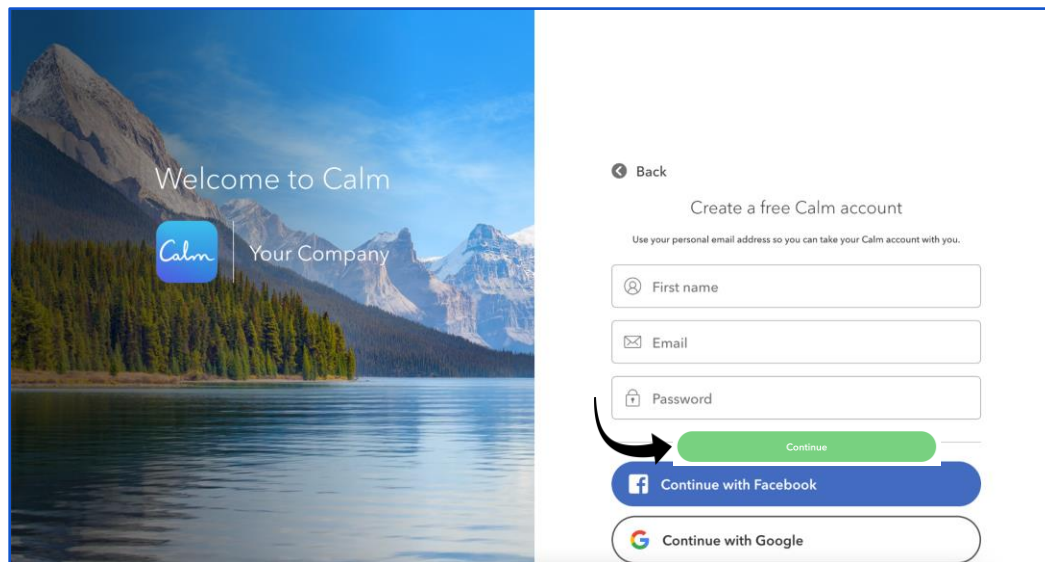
Welcome to Calm

Calm

Your Company

Back

Create a free Calm account

Use your personal email address so you can take your Calm account with you.

First name

Email

Password

Continue

Continue with Facebook

Continue with Google